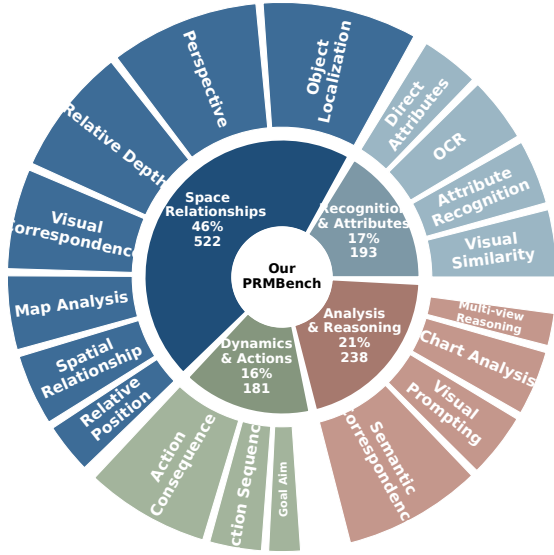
Our PRMBench

Space Relationships
46%
522

Recognition & Attributes
17%
193

Analysis & Reasoning
21%
238

Dynamics & Actions
16%
181

Perspective

Object Localization

Relative Depth

Visual Correspondence

Map Analysis

Spatial Relationship

Relative Position

Direct Attributes

OCR

Attribute Recognition

Visual Similarity

Multi-view Reasoning

Chart Analysis

Visual Prompting

Semantic Correspondence

Action Consequence

Action Sequence

Goal Aim